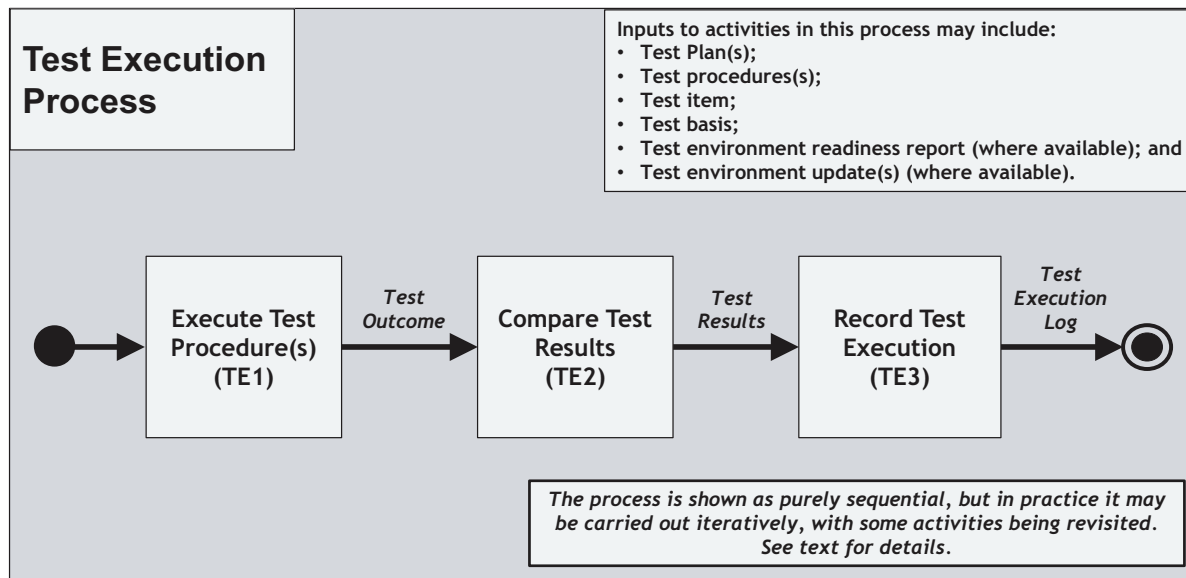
Test Execution Process

Inputs to activities in this process may include:
• Test Plan(s);
• Test procedures(s);
• Test item;
• Test basis;
• Test environment readiness report (where available); and
• Test environment update(s) (where available).

Execute Test Procedure(s) (TE1)

Test Outcome

Compare Test Results (TE2)

Test Results

Record Test Execution (TE3)

Test Execution Log

The process is shown as purely sequential, but in practice it may be carried out iteratively, with some activities being revisited. See text for details.